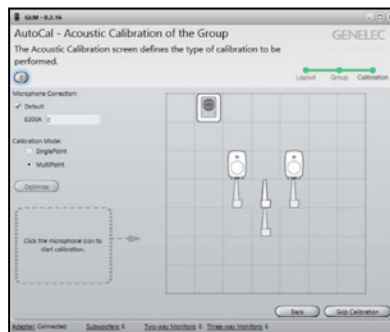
GLM - 0.2.16

AutoCal - Acoustic Calibration of the Group

GENELEC

The Acoustic Calibration screen defines the type of calibration to be performed.

Layout Group Calibration

Microphone Correction:

Default

8300A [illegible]

Calibration Mode:

SinglePoint

MultiPoint

Optimize

Click the microphone icon to start calibration.

Back

Skip Calibration

Adapter: Connected Subwoofers: 6 Two-way Monitors: 8 Three-way Monitors: 6